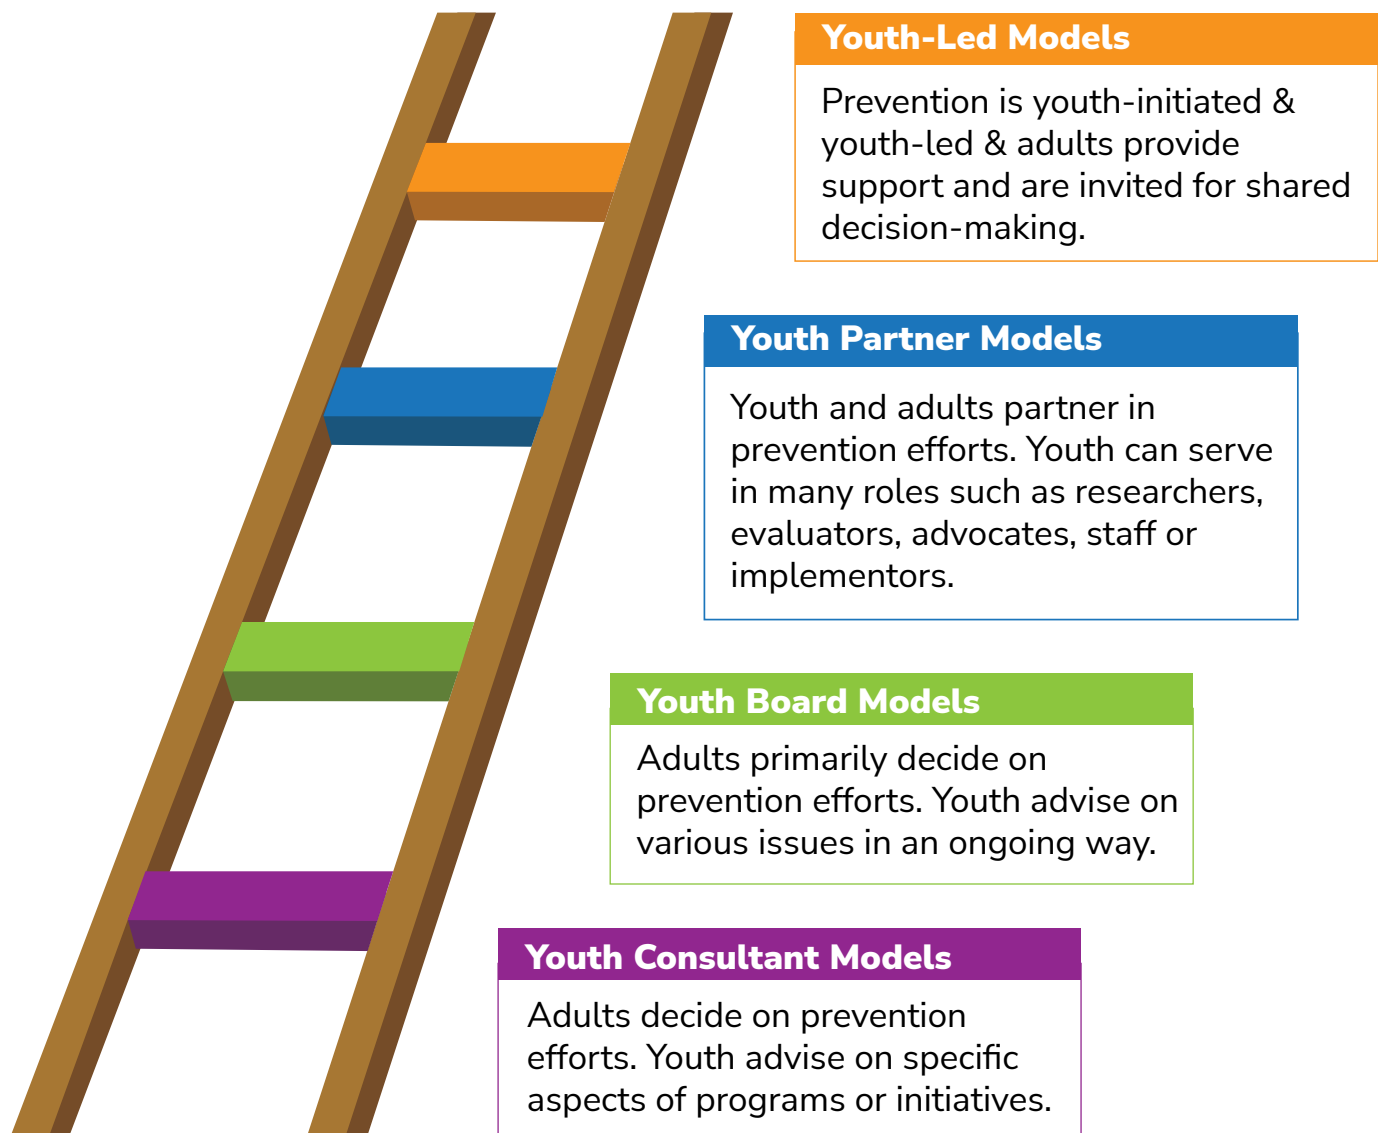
Youth-Led Models

Prevention is youth-initiated & youth-led & adults provide support and are invited for shared decision-making.

Youth Partner Models

Youth and adults partner in prevention efforts. Youth can serve in many roles such as researchers, evaluators, advocates, staff or implementors.

Youth Board Models

Adults primarily decide on prevention efforts. Youth advise on various issues in an ongoing way.

Youth Consultant Models

Adults decide on prevention efforts. Youth advise on specific aspects of programs or initiatives.